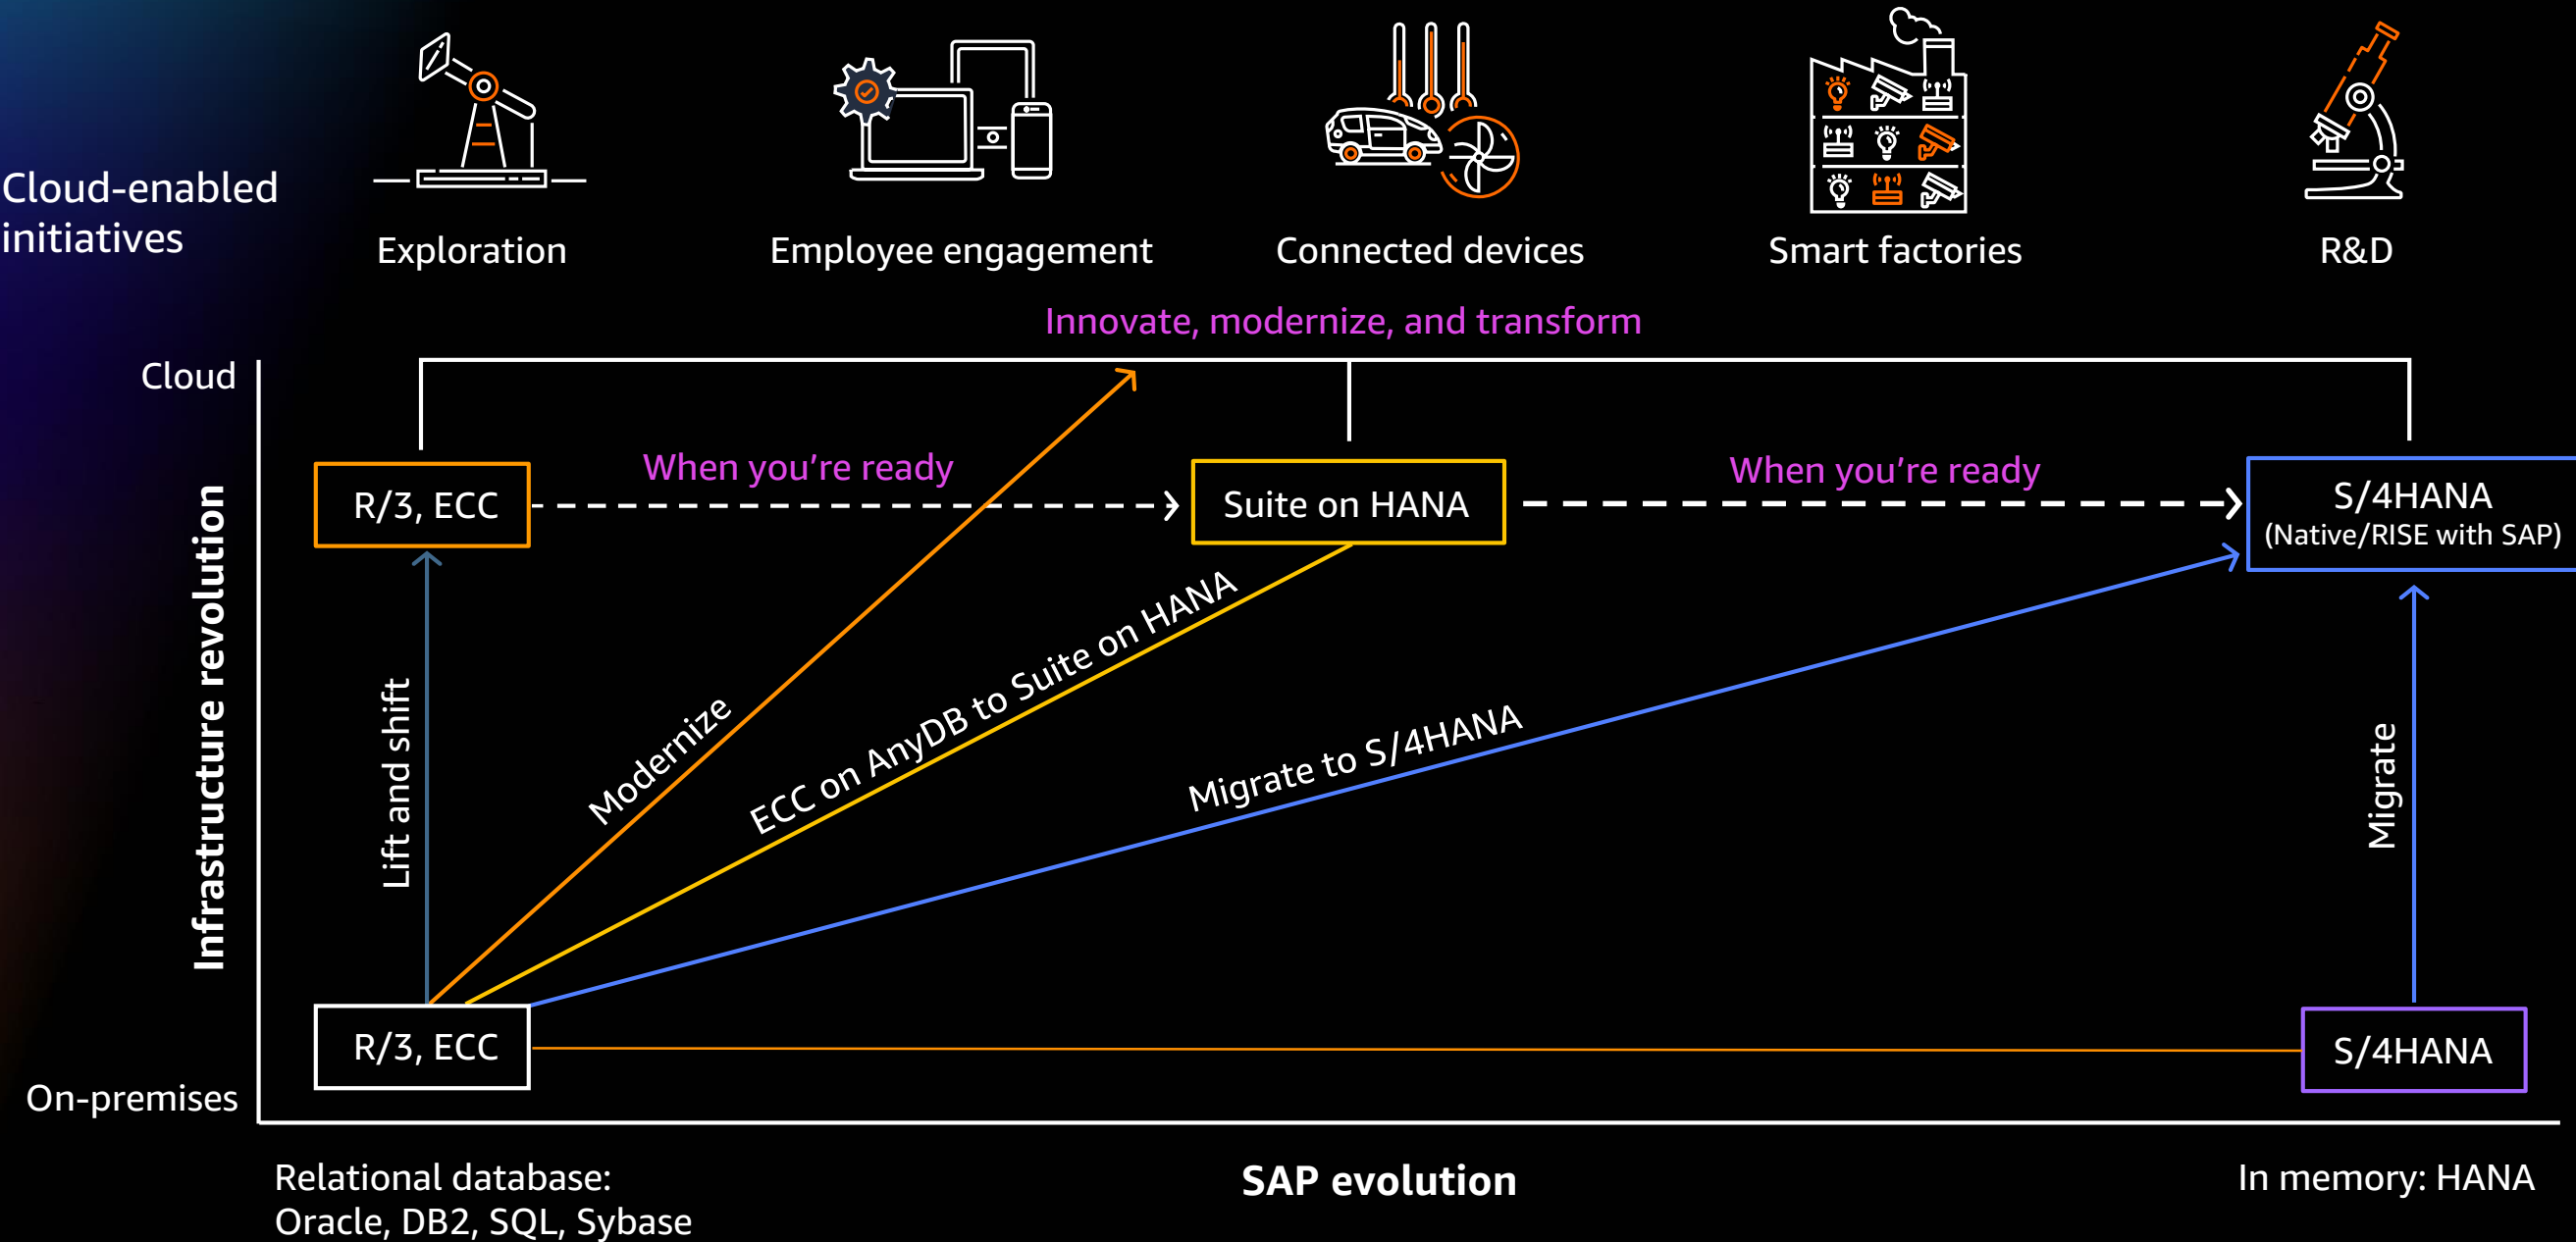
Cloud-enabled initiatives

Exploration

Employee engagement

Connected devices

Smart factories

R&D

Innovate, modernize, and transform

Cloud

Infrastructure revolution

R/3, ECC

When you're ready

Suite on HANA

When you're ready

S/4HANA
(Native/RISE with SAP)

Lift and shift

Modernize

ECC on AnyDB to Suite on HANA

Migrate to S/4HANA

Migrate

R/3, ECC

S/4HANA

On-premises

Relational database:
Oracle, DB2, SQL, Sybase

SAP evolution

In memory: HANA